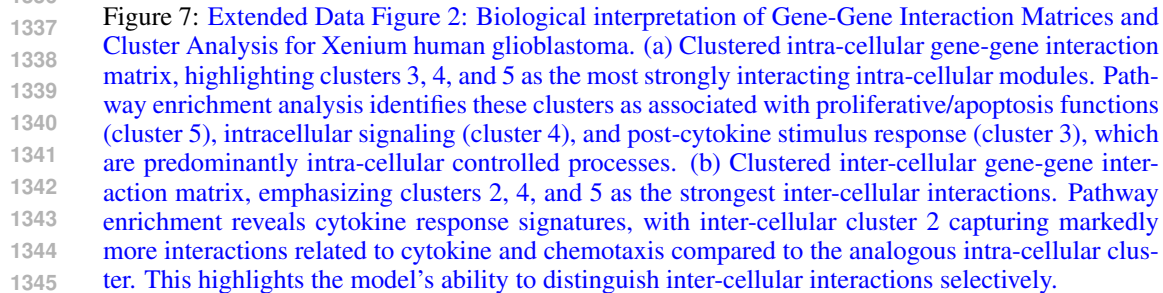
1337
1338
1339
1340
1341
1342
1343
1344
1345

Figure 7: Extended Data Figure 2: Biological interpretation of Gene-Gene Interaction Matrices and Cluster Analysis for Xenium human glioblastoma. (a) Clustered intra-cellular gene-gene interaction matrix, highlighting clusters 3, 4, and 5 as the most strongly interacting intra-cellular modules. Pathway enrichment analysis identifies these clusters as associated with proliferative/apoptosis functions (cluster 5), intracellular signaling (cluster 4), and post-cytokine stimulus response (cluster 3), which are predominantly intra-cellular controlled processes. (b) Clustered inter-cellular gene-gene interaction matrix, emphasizing clusters 2, 4, and 5 as the strongest inter-cellular interactions. Pathway enrichment reveals cytokine response signatures, with inter-cellular cluster 2 capturing markedly more interactions related to cytokine and chemotaxis compared to the analogous intra-cellular cluster. This highlights the model's ability to distinguish inter-cellular interactions selectively.